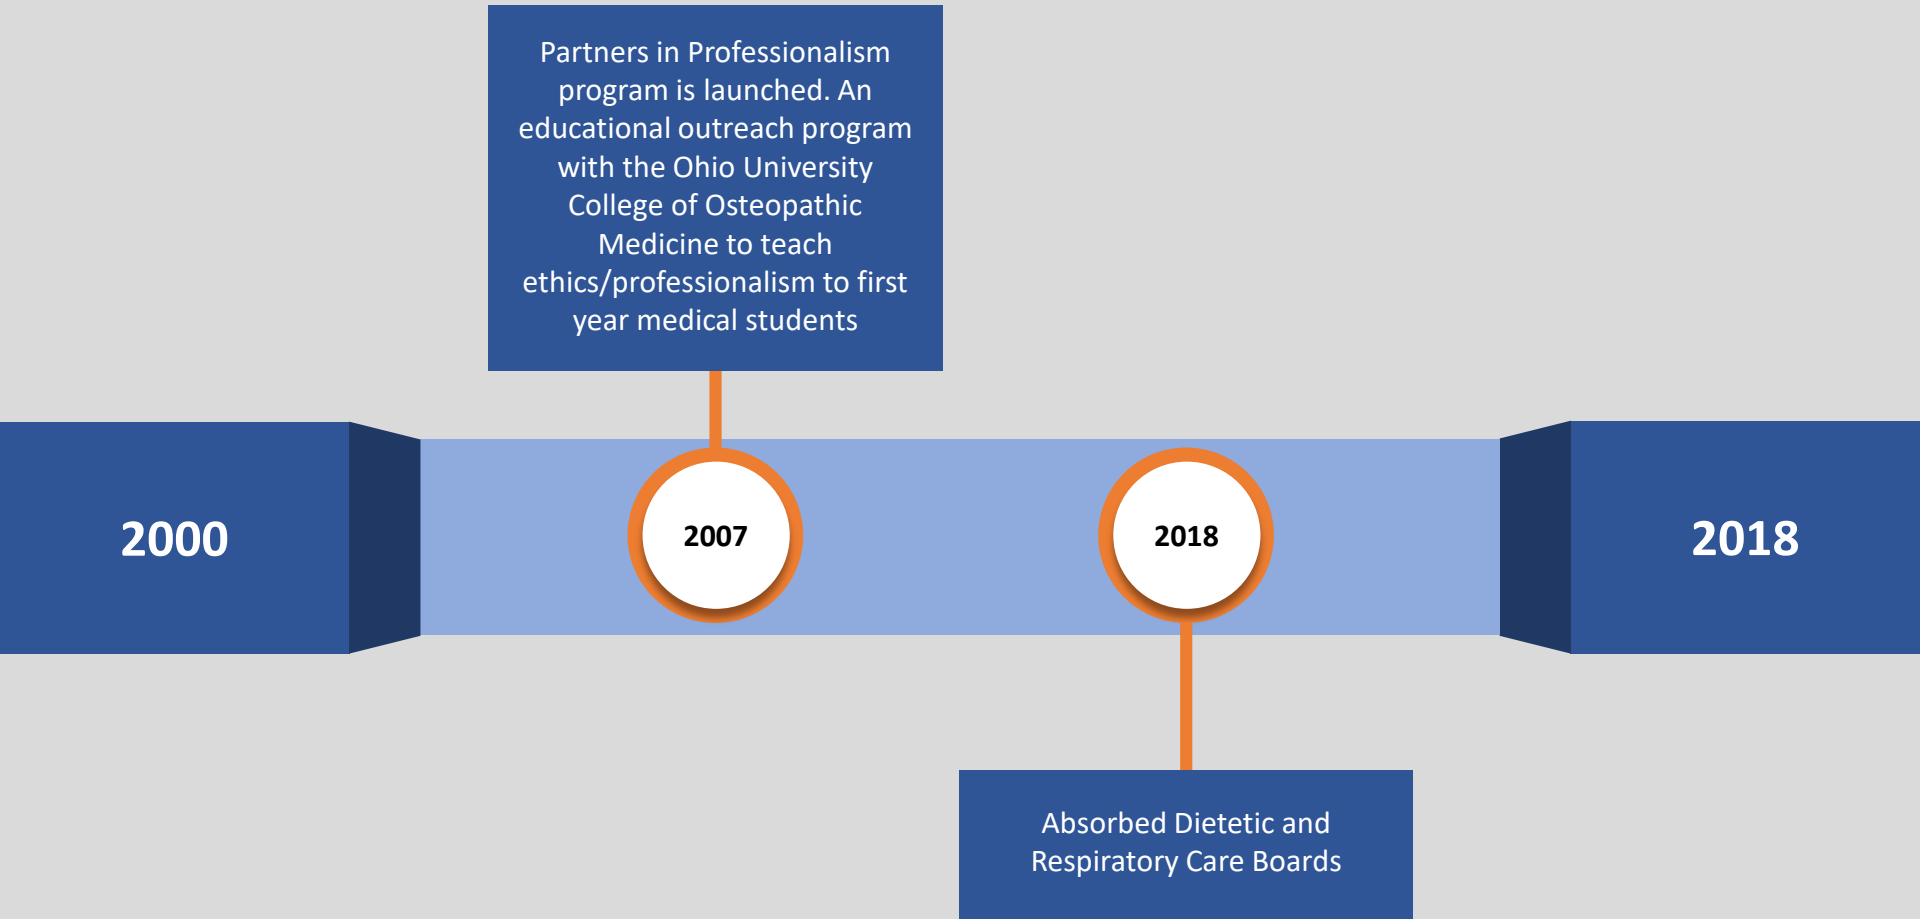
Partners in Professionalism program is launched. An educational outreach program with the Ohio University College of Osteopathic Medicine to teach ethics/professionalism to first year medical students

2000

2007

2018

2018

Absorbed Dietetic and Respiratory Care Boards